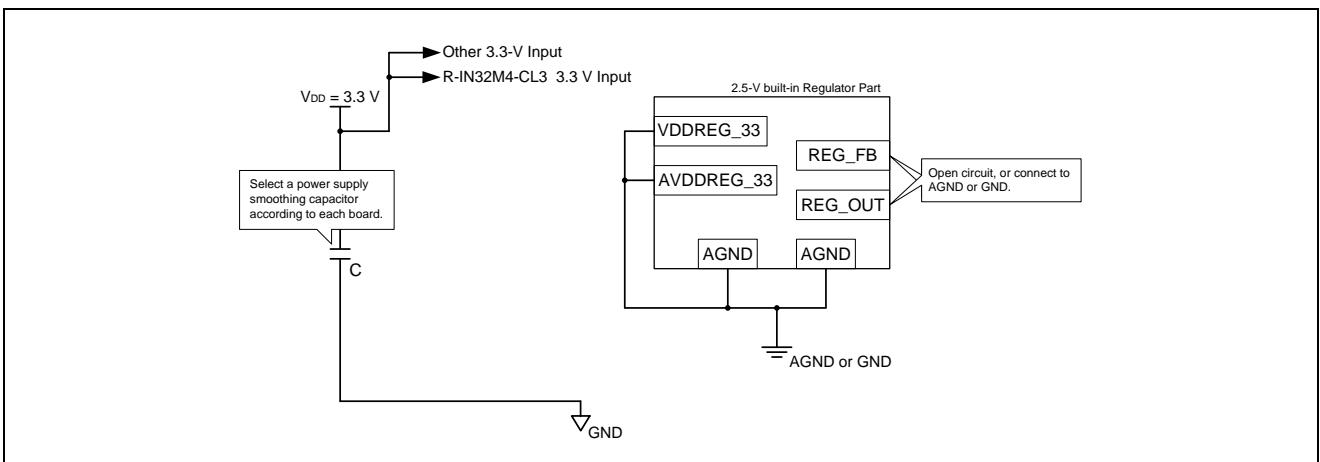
Other 3.3-V Input
R-IN32M4-CL3 3.3 V Input
$V_{DD}$ = 3.3 V
2.5-V built-in Regulator Part
VDDREG_33
REG_FB
AVDDREG_33
Open circuit, or connect to AGND or GND.
REG_OUT
Select a power supply smoothing capacitor according to each board.
C
AGND
AGND
AGND or GND
GND